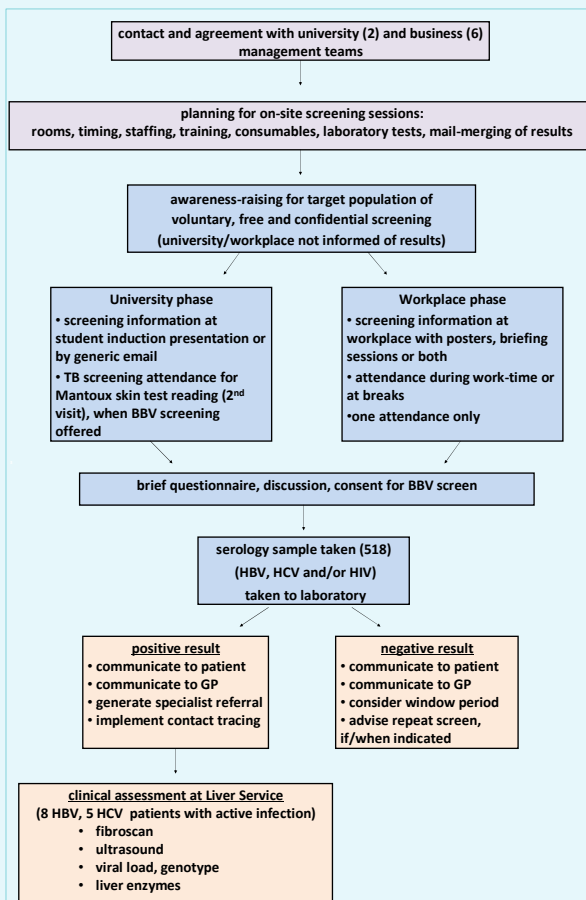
contact and agreement with university (2) and business (6) management teams

planning for on-site screening sessions: rooms, timing, staffing, training, consumables, laboratory tests, mail-merging of results

awareness-raising for target population of voluntary, free and confidential screening (university/workplace not informed of results)

University phase
• screening information at student induction presentation or by generic email
• TB screening attendance for Mantoux skin test reading (2$^{nd}$ visit), when BBV screening offered

Workplace phase
• screening information at workplace with posters, briefing sessions or both
• attendance during work-time or at breaks
•one attendance only

brief questionnaire, discussion, consent for BBV screen

serology sample taken (518) (HBV, HCV and/or HIV) taken to laboratory

positive result
• communicate to patient
• communicate to GP
• generate specialist referral
• implement contact tracing

negative result
• communicate to patient
• communicate to GP
• consider window period
• advise repeat screen, if/when indicated

clinical assessment at Liver Service
(8 HBV, 5 HCV patients with active infection)
• fibroscan
• ultrasound
• viral load, genotype
• liver enzymes